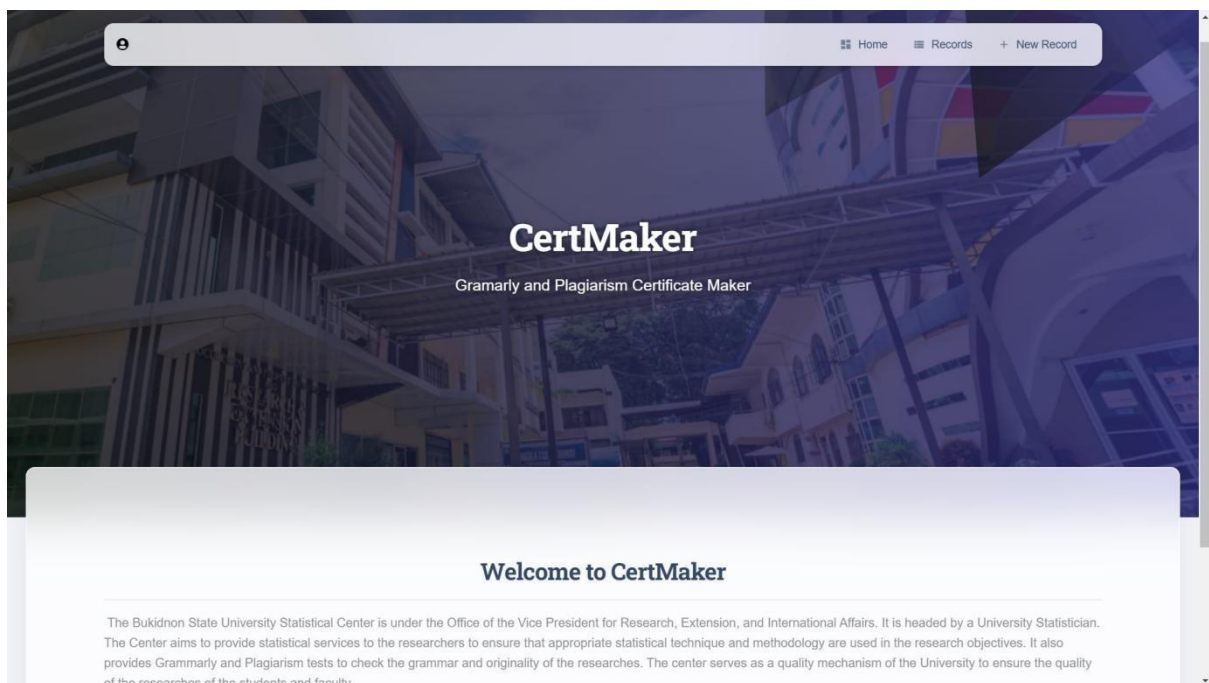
Home Records + New Record

CertMaker

Gramarly and Plagiarism Certificate Maker

Welcome to CertMaker

The Bukidnon State University Statistical Center is under the Office of the Vice President for Research, Extension, and International Affairs. It is headed by a University Statistician. The Center aims to provide statistical services to the researchers to ensure that appropriate statistical technique and methodology are used in the research objectives. It also provides Grammarly and Plagiarism tests to check the grammar and originality of the researches. The center serves as a quality mechanism of the University to ensure the quality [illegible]